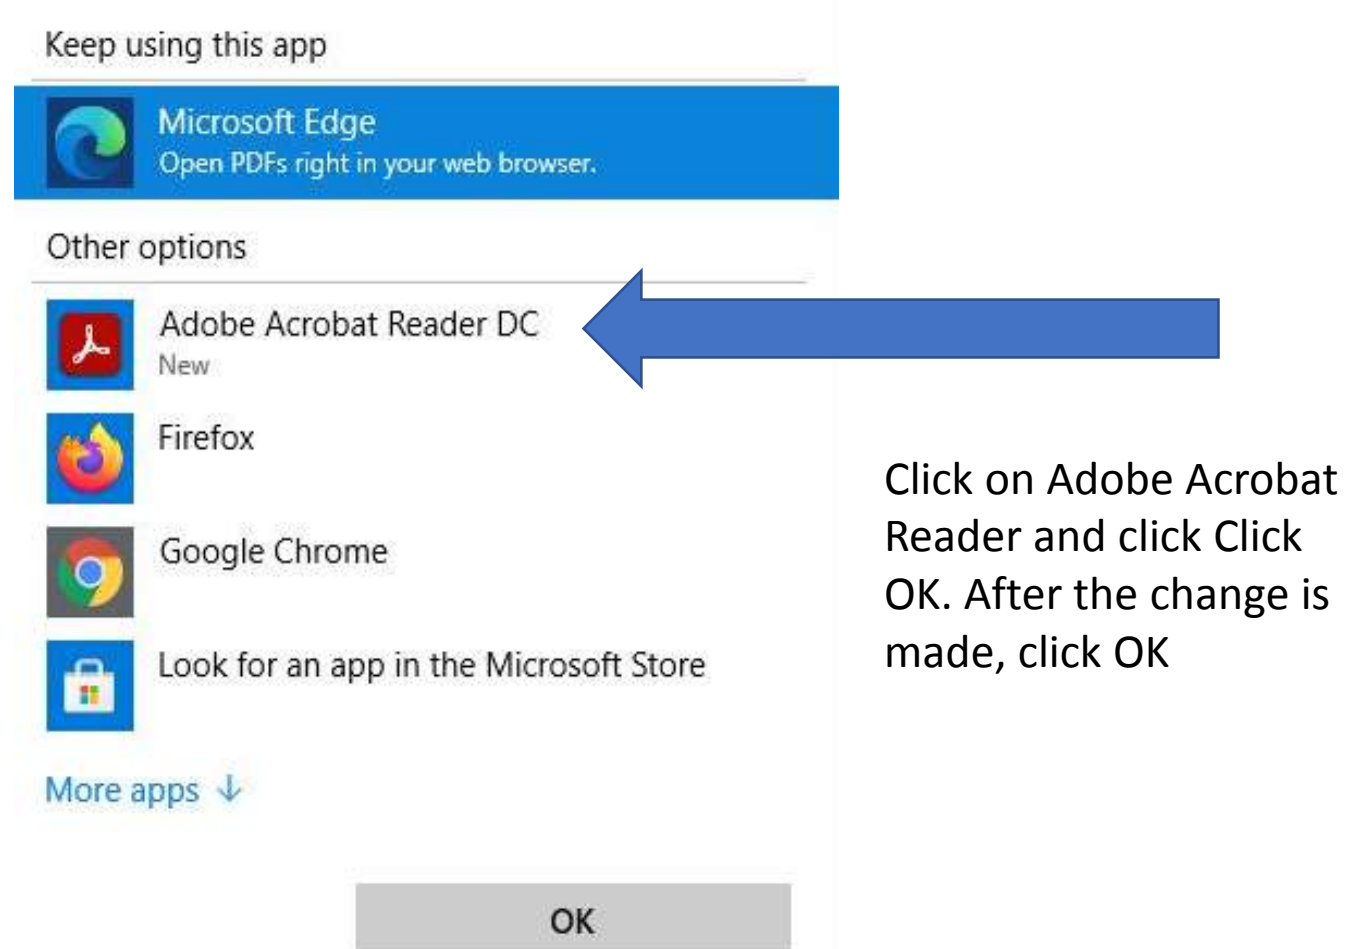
Keep using this app

Microsoft Edge
Open PDFs right in your web browser.

Other options

Adobe Acrobat Reader DC
New

Firefox

Google Chrome

Look for an app in the Microsoft Store

More apps ↓

OK

Click on Adobe Acrobat Reader and click Click OK. After the change is made, click OK